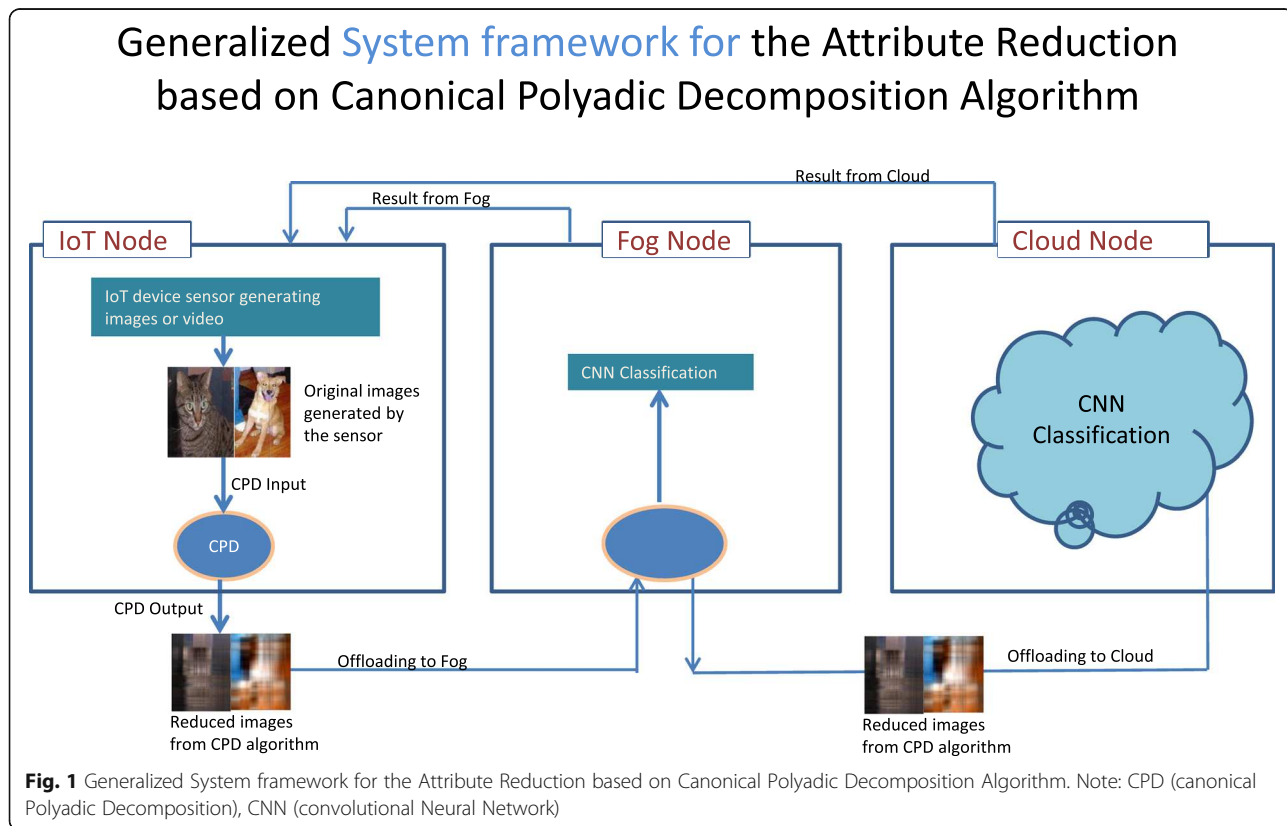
Generalized System framework for the Attribute Reduction based on Canonical Polyadic Decomposition Algorithm

Result from Cloud

Result from Fog

IoT Node

Fog Node

Cloud Node

IoT device sensor generating images or video

Original images generated by the sensor

CPD Input

CPD

CNN Classification

CNN Classification

CPD Output

Offloading to Fog

Reduced images from CPD algorithm

Offloading to Cloud

Reduced images from CPD algorithm

**Fig. 1** Generalized System framework for the Attribute Reduction based on Canonical Polyadic Decomposition Algorithm. Note: CPD (canonical Polyadic Decomposition), CNN (convolutional Neural Network)